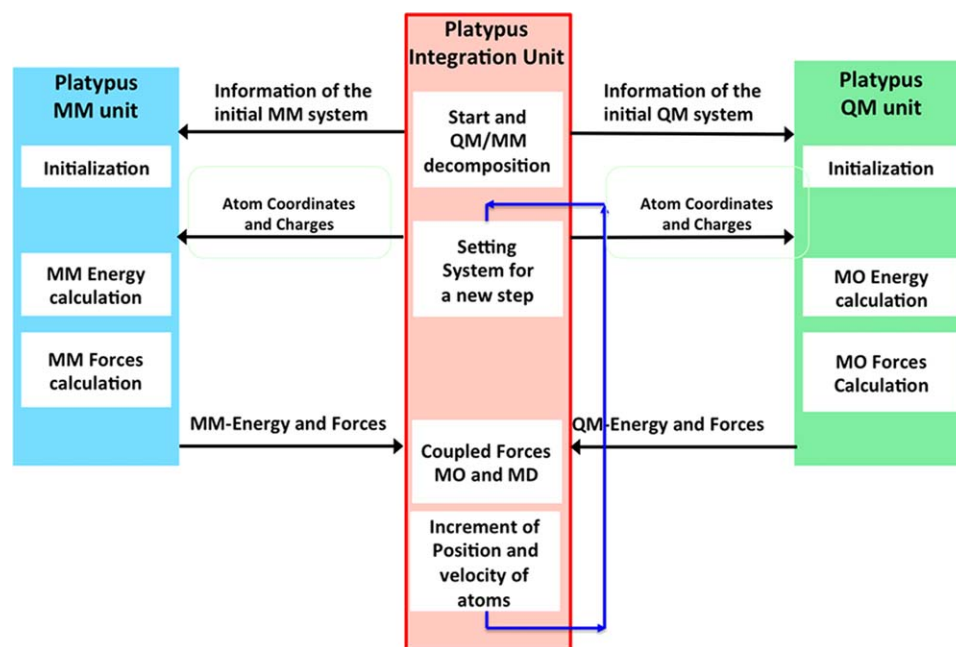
Platypus MM unit

Initialization

MM Energy calculation

MM Forces calculation

Information of the initial MM system

Atom Coordinates and Charges

MM-Energy and Forces

Platypus Integration Unit

Start and QM/MM decomposition

Setting System for a new step

Coupled Forces MO and MD

Increment of Position and velocity of atoms

Information of the initial QM system

Atom Coordinates and Charges

QM-Energy and Forces

Platypus QM unit

Initialization

MO Energy calculation

MO Forces Calculation